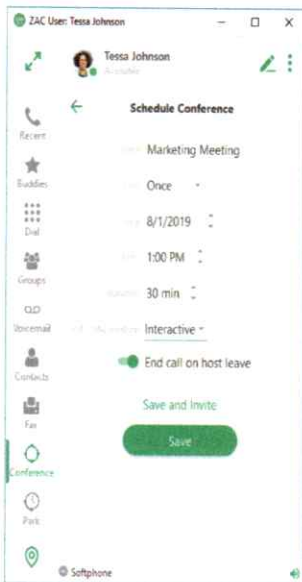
ZAC User: Tessa Johnson

Tessa Johnson
Available

Recent
Buddies
Dial
Groups
Voicemail
Contacts
Fax
Conference
Park

Schedule Conference

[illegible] Marketing Meeting
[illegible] Once
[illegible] 8/1/2019
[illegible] 1:00 PM
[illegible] 30 min
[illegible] Interactive

End call on host leave

Save and Invite

Save

Softphone